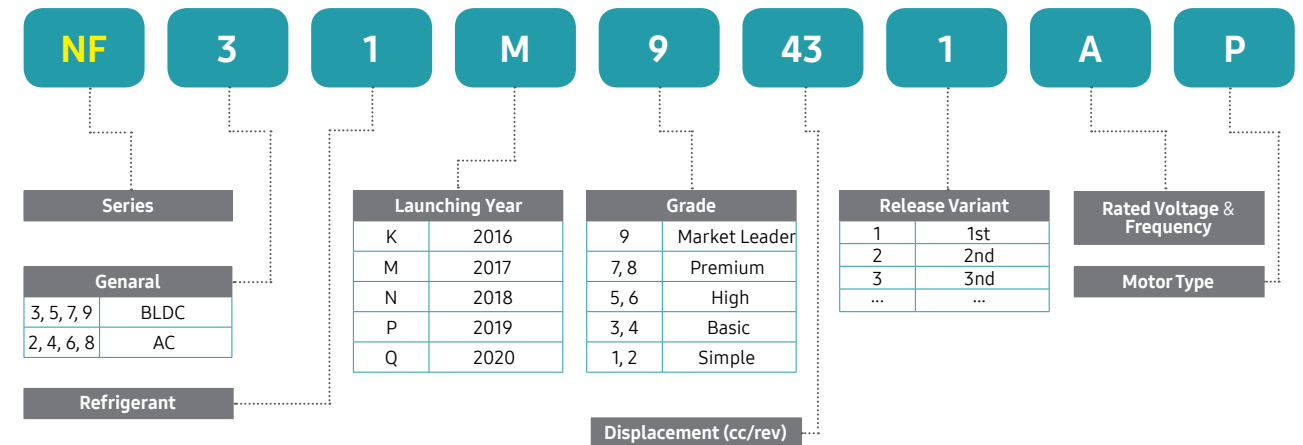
NF 3 1 M 9 43 1 A P

Series

| Genaral | |
|---|---|
| 3, 5, 7, 9 | BLDC |
| 2, 4, 6, 8 | AC |

Refrigerant

| Launching Year | |
|---|---|
| K | 2016 |
| M | 2017 |
| N | 2018 |
| P | 2019 |
| Q | 2020 |

| Grade | |
|---|---|
| 9 | Market Leader |
| 7, 8 | Premium |
| 5, 6 | High |
| 3, 4 | Basic |
| 1, 2 | Simple |

Displacement (cc/rev)

| Release Variant | |
|---|---|
| 1 | 1st |
| 2 | 2nd |
| 3 | 3nd |
| ... | ... |

Rated Voltage & Frequency

Motor Type